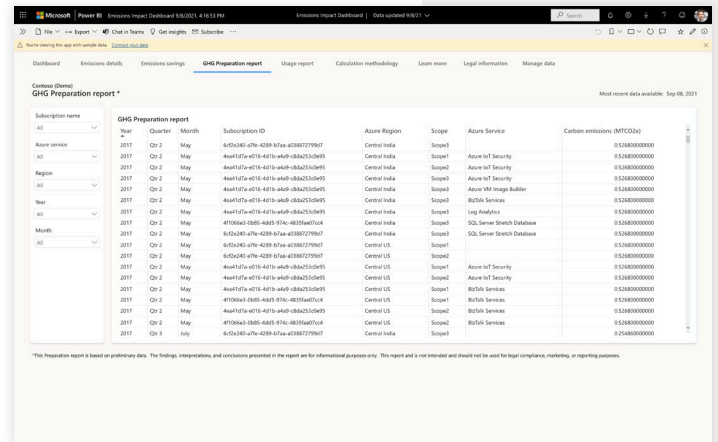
Microsoft | Power BI Emissions Impact Dashboard 9/8/2021, 4:16:53 PM

Emissions Impact Dashboard | Data updated 9/8/21

Search

File Export Chat in Teams Get insights Subscribe ...

You're viewing this app with sample data. Connect your data

Dashboard Emissions details Emissions savings GHG Preparation report Usage report Calculation methodology Learn more Legal information Manage data

Contoso (Demo)
GHG Preparation report *

Most recent data available: Sep 08, 2021

Subscription name
All

Azure service
All

Region
All

Year
All

Month
All

GHG Preparation report

| Year | Quarter | Month | Subscription ID | Azure Region | Scope | Azure Service | Carbon emissions (MTCO2e) |
|---|---|---|---|---|---|---|---|
| 2017 | Qtr 2 | May | 6cf2e240-a7fe-4289-b7aa-a038872799d7 | Central India | Scope3 | | 0.526800000000 |
| 2017 | Qtr 2 | May | 4ea41d7a-e016-4d1b-a4a9-c8da253c0e95 | Central India | Scope1 | Azure IoT Security | 0.526800000000 |
| 2017 | Qtr 2 | May | 4ea41d7a-e016-4d1b-a4a9-c8da253c0e95 | Central India | Scope2 | Azure IoT Security | 0.526800000000 |
| 2017 | Qtr 2 | May | 4ea41d7a-e016-4d1b-a4a9-c8da253c0e95 | Central India | Scope3 | Azure IoT Security | 0.526800000000 |
| 2017 | Qtr 2 | May | 4ea41d7a-e016-4d1b-a4a9-c8da253c0e95 | Central India | Scope3 | Azure VM Image Builder | 0.526800000000 |
| 2017 | Qtr 2 | May | 4ea41d7a-e016-4d1b-a4a9-c8da253c0e95 | Central India | Scope3 | BizTalk Services | 0.526800000000 |
| 2017 | Qtr 2 | May | 4ea41d7a-e016-4d1b-a4a9-c8da253c0e95 | Central India | Scope3 | Log Analytics | 0.526800000000 |
| 2017 | Qtr 2 | May | 4f1066e3-0b85-4dd5-974c-4835fae07cc4 | Central India | Scope3 | SQL Server Stretch Database | 0.526800000000 |
| 2017 | Qtr 2 | May | 6cf2e240-a7fe-4289-b7aa-a038872799d7 | Central India | Scope3 | SQL Server Stretch Database | 0.526800000000 |
| 2017 | Qtr 2 | May | 6cf2e240-a7fe-4289-b7aa-a038872799d7 | Central US | Scope1 | | 0.526800000000 |
| 2017 | Qtr 2 | May | 6cf2e240-a7fe-4289-b7aa-a038872799d7 | Central US | Scope3 | | 0.526800000000 |
| 2017 | Qtr 2 | May | 4ea41d7a-e016-4d1b-a4a9-c8da253c0e95 | Central US | Scope1 | Azure IoT Security | 0.526800000000 |
| 2017 | Qtr 2 | May | 4ea41d7a-e016-4d1b-a4a9-c8da253c0e95 | Central US | Scope2 | Azure IoT Security | 0.526800000000 |
| 2017 | Qtr 2 | May | 4ea41d7a-e016-4d1b-a4a9-c8da253c0e95 | Central US | Scope1 | BizTalk Services | 0.526800000000 |
| 2017 | Qtr 2 | May | 4f1066e3-0b85-4dd5-974c-4835fae07cc4 | Central US | Scope1 | BizTalk Services | 0.526800000000 |
| 2017 | Qtr 2 | May | 4ea41d7a-e016-4d1b-a4a9-c8da253c0e95 | Central US | Scope2 | BizTalk Services | 0.526800000000 |
| 2017 | Qtr 2 | May | 4f1066e3-0b85-4dd5-974c-4835fae07cc4 | Central US | Scope2 | BizTalk Services | 0.526800000000 |
| 2017 | Qtr 3 | July | 6cf2e240-a7fe-4289-b7aa-a038872799d7 | Central US | Scope3 | | 0.254800000000 |

*This Preparation report is based on preliminary data. The findings, interpretations, and conclusions presented in the report are for informational purposes only. This report is not intended and should not be used for legal compliance, marketing, or reporting purposes.